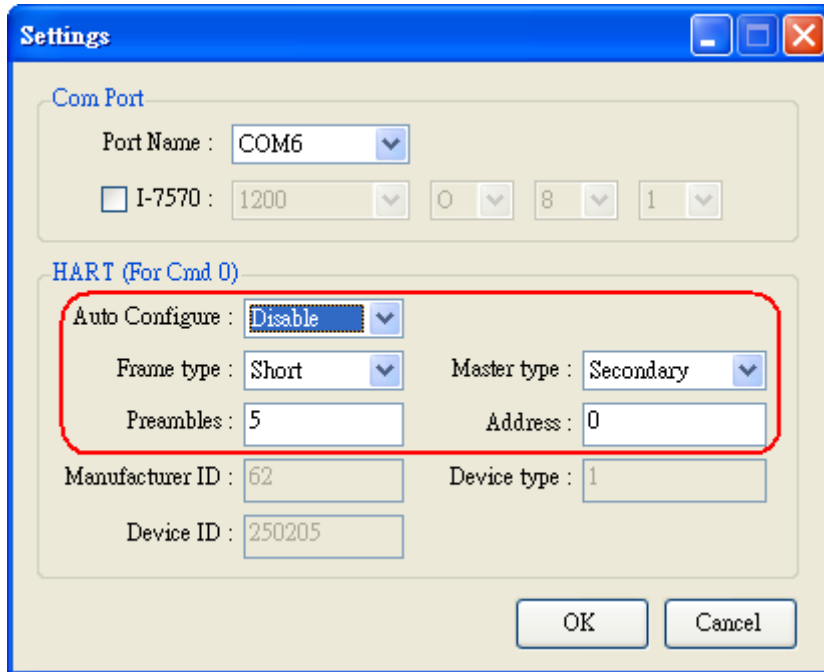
Settings

Com Port

Port Name : COM6

I-7570 : 1200 O 8 1

HART (For Cmd 0)

Auto Configure : Disable

Frame type : Short

Master type : Secondary

Preambles : 5

Address : 0

Manufacturer ID : 62

Device type : 1

Device ID : 250205

OK

Cancel